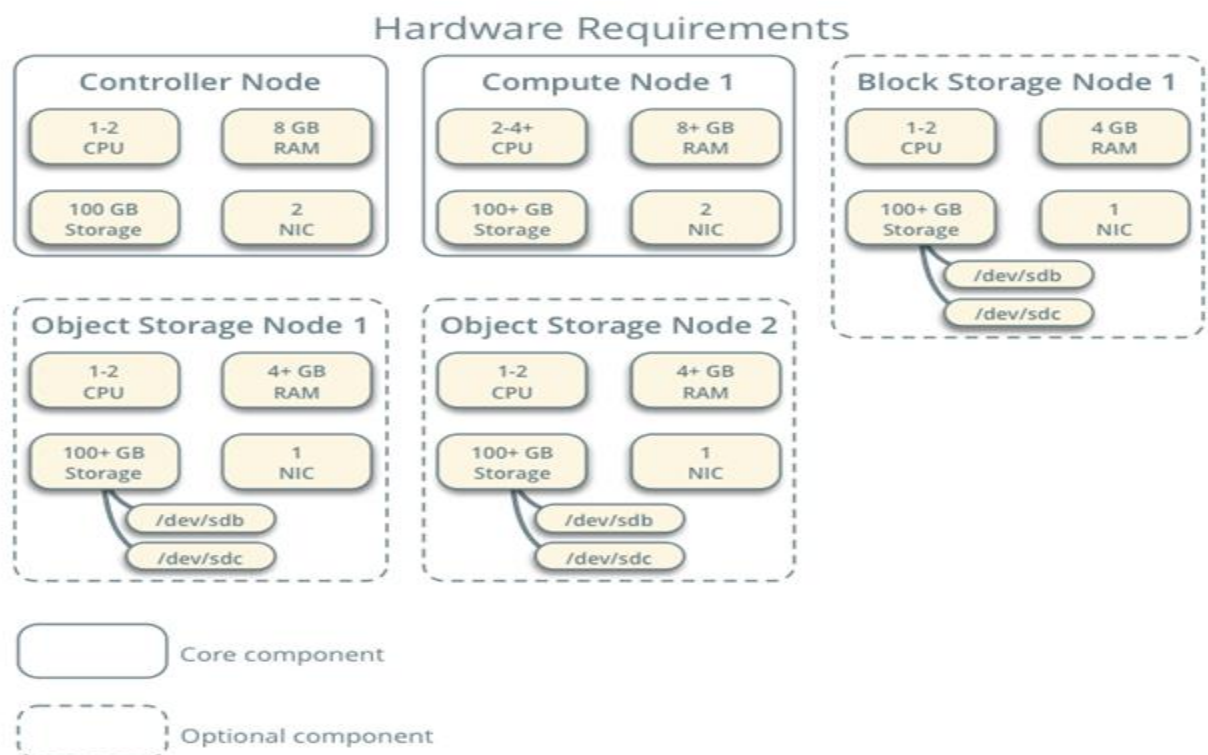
Hardware Requirements

Controller Node

1-2 CPU

8 GB RAM

100 GB Storage

2 NIC

Compute Node 1

2-4+ CPU

8+ GB RAM

100+ GB Storage

2 NIC

Block Storage Node 1

1-2 CPU

4 GB RAM

100+ GB Storage

1 NIC

/dev/sdb

/dev/sdc

Object Storage Node 1

1-2 CPU

4+ GB RAM

100+ GB Storage

1 NIC

/dev/sdb

/dev/sdc

Object Storage Node 2

1-2 CPU

4+ GB RAM

100+ GB Storage

1 NIC

/dev/sdb

/dev/sdc

Core component

Optional component